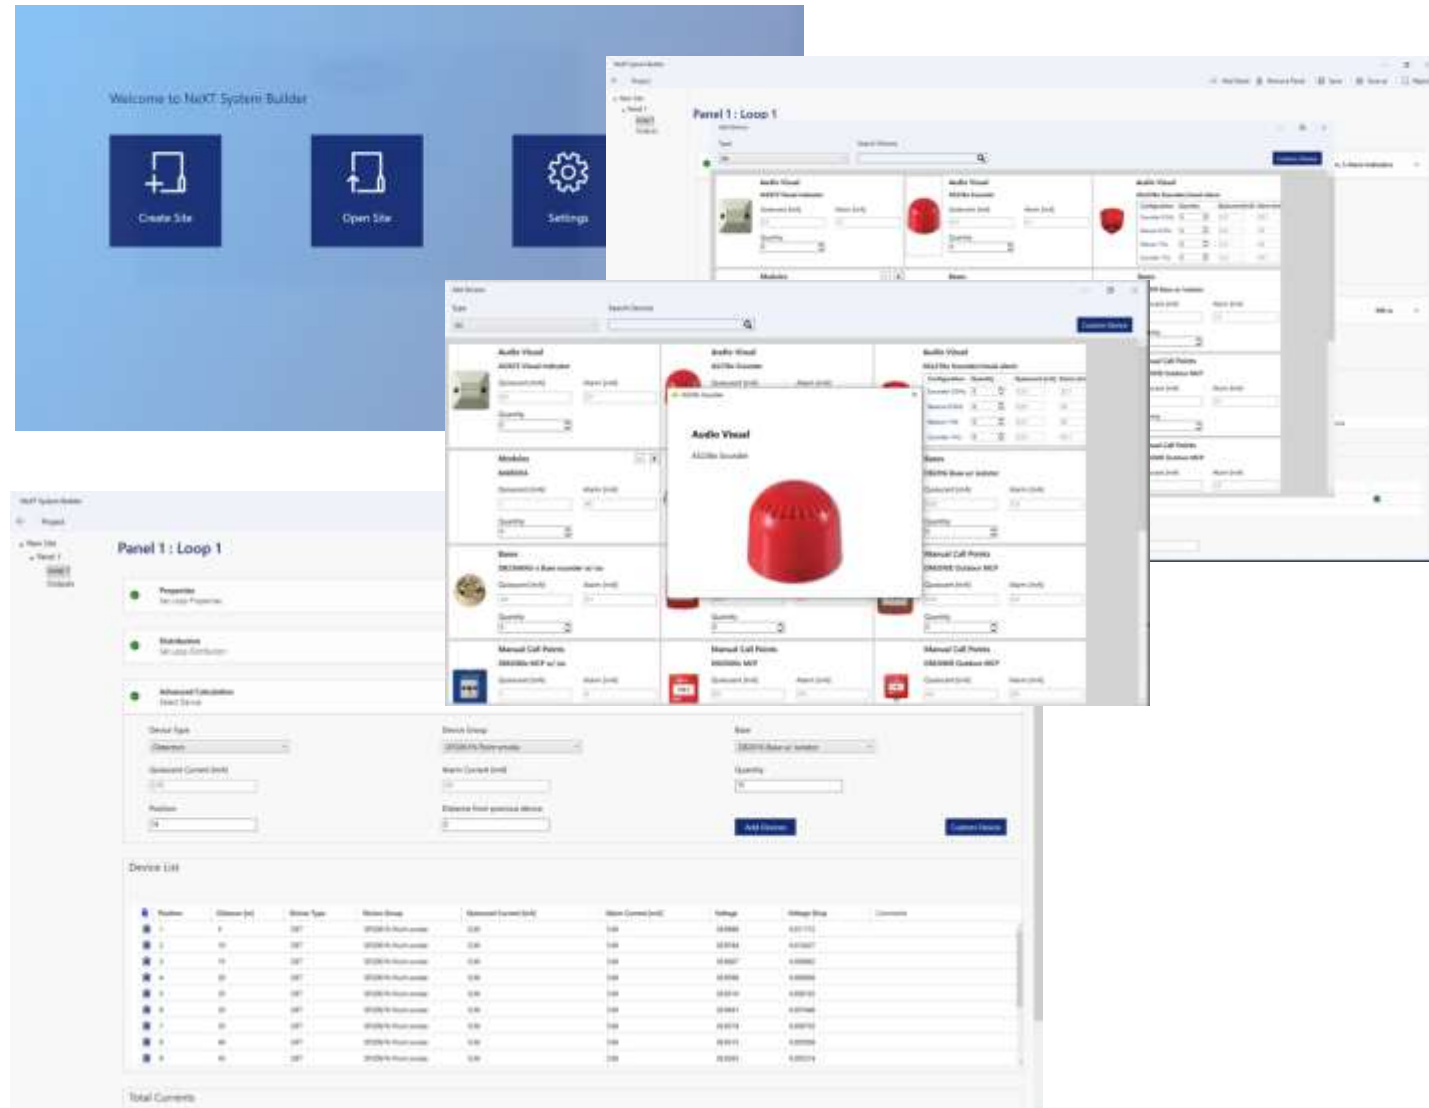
Welcome to NeXT System Builder

Create Site

Open Site

Settings

Panel 1 : Loop 1

Audio Visual

Audio Visual

Audio Visual

Modules

Bases

Audio Visual

Audio Visual

Audio Visual

Audio Visual

Modules

Bases

Manual Call Points

Manual Call Points

Manual Call Points

Manual Call Points

Custom Device

Panel 1 : Loop 1

Properties

Distribution

Advanced Calculation

Device Type

Device Group

Base

Quiescent Current (mA)

Alarm Current (mA)

Quantity

Position

Distance from previous device

Add Devices

Custom Device

Device List

| Position | Distance (m) | Device Type | Device Group | Quiescent Current (mA) | Alarm Current (mA) | Voltage | Voltage Drop | Comments |
|---|---|---|---|---|---|---|---|---|
| 1 | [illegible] | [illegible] | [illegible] | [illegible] | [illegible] | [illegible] | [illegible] | |
| 2 | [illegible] | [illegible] | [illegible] | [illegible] | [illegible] | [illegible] | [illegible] | |
| 3 | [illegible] | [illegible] | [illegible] | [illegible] | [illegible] | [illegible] | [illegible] | |
| 4 | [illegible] | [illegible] | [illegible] | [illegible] | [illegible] | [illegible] | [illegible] | |
| 5 | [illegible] | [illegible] | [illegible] | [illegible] | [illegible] | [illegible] | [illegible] | |
| 6 | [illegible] | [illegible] | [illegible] | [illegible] | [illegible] | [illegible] | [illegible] | |
| 7 | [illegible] | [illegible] | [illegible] | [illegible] | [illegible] | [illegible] | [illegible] | |
| 8 | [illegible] | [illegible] | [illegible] | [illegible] | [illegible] | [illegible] | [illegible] | |
| 9 | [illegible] | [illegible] | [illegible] | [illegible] | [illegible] | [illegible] | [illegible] | |

Total Currents